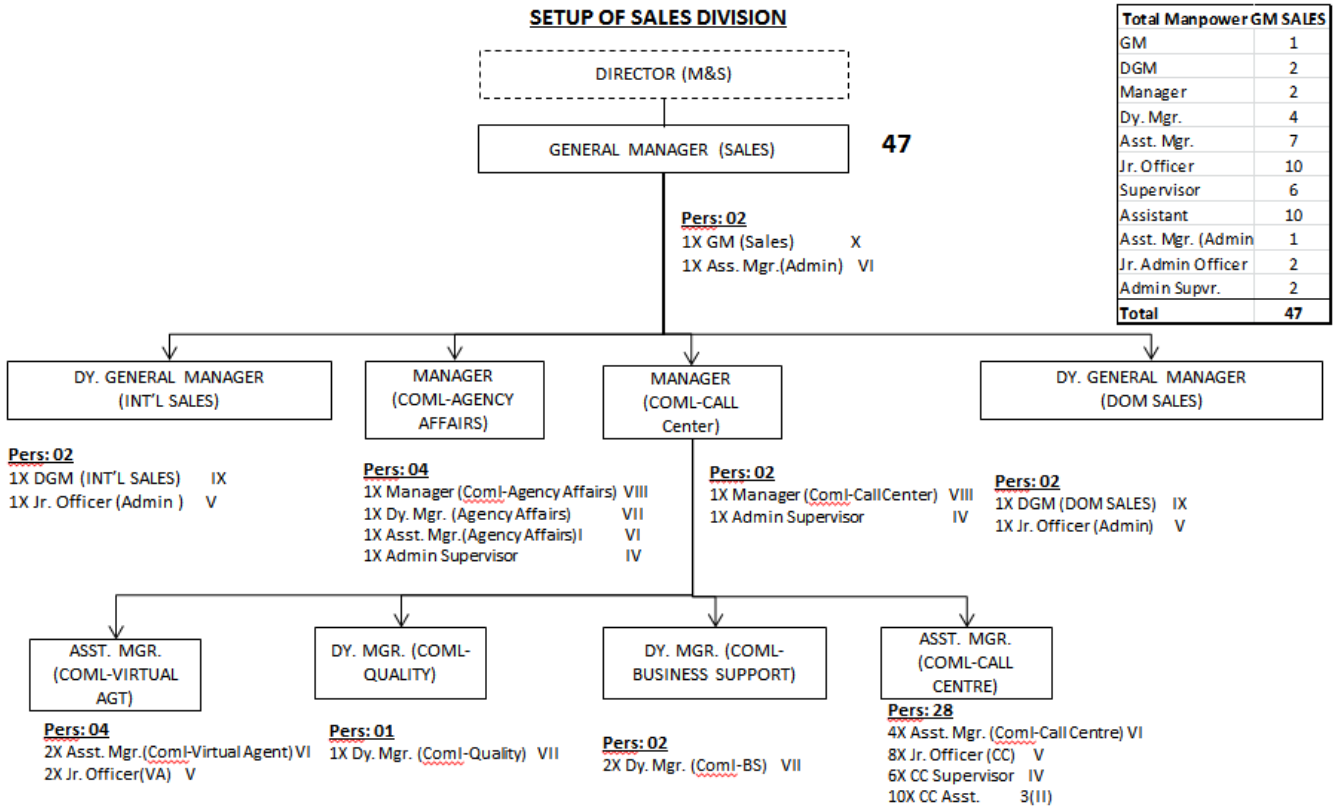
SETUP OF SALES DIVISION

| Total Manpower | GM SALES |
|---|---|
| GM | 1 |
| DGM | 2 |
| Manager | 2 |
| Dy. Mgr. | 4 |
| Asst. Mgr. | 7 |
| Jr. Officer | 10 |
| Supervisor | 6 |
| Assistant | 10 |
| Asst. Mgr. (Admin | 1 |
| Jr. Admin Officer | 2 |
| Admin Supvr. | 2 |
| Total | 47 |

DIRECTOR (M&S)

GENERAL MANAGER (SALES)

47

Pers: 02
1X GM (Sales) X
1X Ass. Mgr.(Admin) VI

DY. GENERAL MANAGER (INT'L SALES)

Pers: 02
1X DGM (INT'L SALES) IX
1X Jr. Officer (Admin ) V

MANAGER (COML-AGENCY AFFAIRS)

Pers: 04
1X Manager (Coml-Agency Affairs) VIII
1X Dy. Mgr. (Agency Affairs) VII
1X Asst. Mgr.(Agency Affairs)I VI
1X Admin Supervisor IV

MANAGER (COML-CALL Center)

Pers: 02
1X Manager (Coml-CallCenter) VIII
1X Admin Supervisor IV

DY. GENERAL MANAGER (DOM SALES)

Pers: 02
1X DGM (DOM SALES) IX
1X Jr. Officer (Admin) V

ASST. MGR. (COML-VIRTUAL AGT)

Pers: 04
2X Asst. Mgr.(Coml-Virtual Agent) VI
2X Jr. Officer(VA) V

DY. MGR. (COML-QUALITY)

Pers: 01
1X Dy. Mgr. (Coml-Quality) VII

DY. MGR. (COML-BUSINESS SUPPORT)

Pers: 02
2X Dy. Mgr. (Coml-BS) VII

ASST. MGR. (COML-CALL CENTRE)

Pers: 28
4X Asst. Mgr. (Coml-Call Centre) VI
8X Jr. Officer (CC) V
6X CC Supervisor IV
10X CC Asst. 3(II)